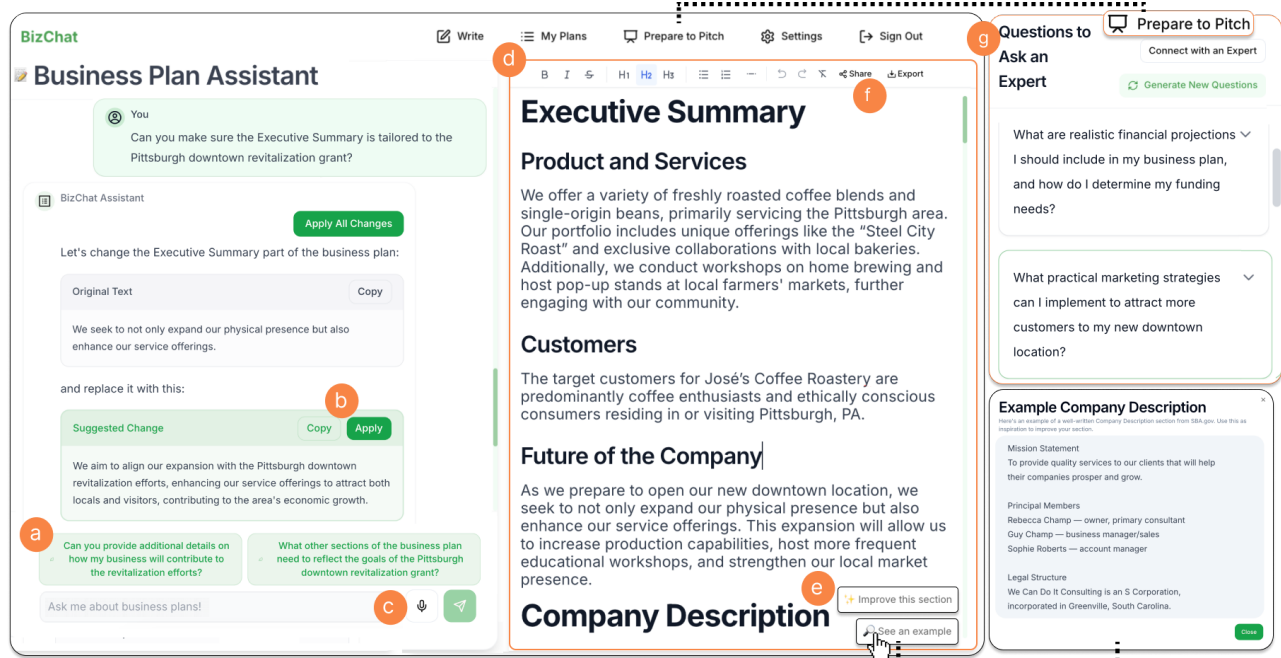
BizChat

Write

My Plans

Prepare to Pitch

Settings

Sign Out

Business Plan Assistant

You

Can you make sure the Executive Summary is tailored to the Pittsburgh downtown revitalization grant?

BizChat Assistant

Apply All Changes

Let's change the Executive Summary part of the business plan:

Original Text

Copy

We seek to not only expand our physical presence but also enhance our service offerings.

and replace it with this:

b

Suggested Change

Copy

Apply

We aim to align our expansion with the Pittsburgh downtown revitalization efforts, enhancing our service offerings to attract both locals and visitors, contributing to the area's economic growth.

a

Can you provide additional details on how my business will contribute to the revitalization efforts?

What other sections of the business plan need to reflect the goals of the Pittsburgh downtown revitalization grant?

Ask me about business plans!

c

d

B I S H1 H2 H3 Share Export

f

Executive Summary

Product and Services

We offer a variety of freshly roasted coffee blends and single-origin beans, primarily servicing the Pittsburgh area. Our portfolio includes unique offerings like the “Steel City Roast” and exclusive collaborations with local bakeries. Additionally, we conduct workshops on home brewing and host pop-up stands at local farmers' markets, further engaging with our community.

Customers

The target customers for José’s Coffee Roastery are predominantly coffee enthusiasts and ethically conscious consumers residing in or visiting Pittsburgh, PA.

Future of the Company

As we prepare to open our new downtown location, we seek to not only expand our physical presence but also enhance our service offerings. This expansion will allow us to increase production capabilities, host more frequent educational workshops, and strengthen our local market presence.

e

Improve this section

Company Description

See an example

g

Questions to Ask an Expert

Prepare to Pitch

Connect with an Expert

Generate New Questions

What are realistic financial projections I should include in my business plan, and how do I determine my funding needs?

What practical marketing strategies can I implement to attract more customers to my new downtown location?

Example Company Description

Here's an example of a well-written Company Description section from SBA.gov. Use this as inspiration to improve your section.

Mission Statement
To provide quality services to our clients that will help their companies prosper and grow.

Principal Members
Rebecca Champ — owner, primary consultant
Guy Champ — business manager/sales
Sophie Roberts — account manager

Legal Structure
We Can Do It Consulting is an S Corporation, incorporated in Greenville, South Carolina.

Close